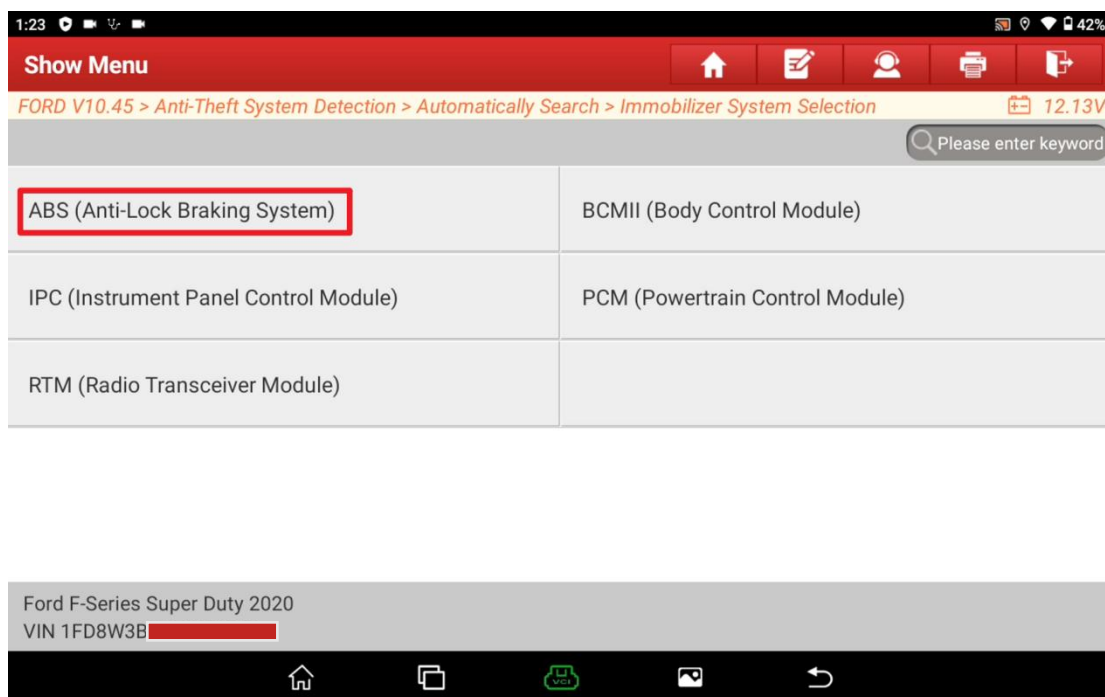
1:23 42%

Show Menu

FORD V10.45 > Anti-Theft System Detection > Automatically Search > Immobilizer System Selection 12.13V

Please enter keyword

| ABS (Anti-Lock Braking System) | BCMII (Body Control Module) |
|---|---|
| IPC (Instrument Panel Control Module) | PCM (Powertrain Control Module) |
| RTM (Radio Transceiver Module) | |

Ford F-Series Super Duty 2020
VIN 1FD8W3B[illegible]

VCI